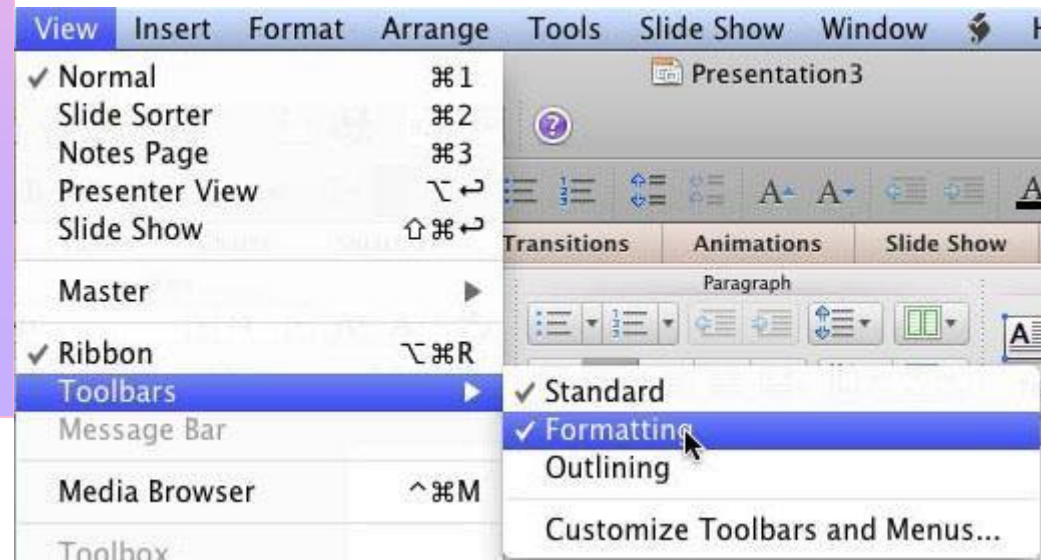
View Insert Format Arrange Tools Slide Show Window H

✓ Normal ⌘1
Slide Sorter ⌘2
Notes Page ⌘3
Presenter View ⌥↩
Slide Show ⇧⌘↩

Master ▶

✓ Ribbon ⌥⌘R
Toolbars ▶
Message Bar

Media Browser ^⌘M

Toolbox

Presentation3

Transitions Animations Slide Show

Paragraph

✓ Standard
✓ Formatting
Outlining

Customize Toolbars and Menus...